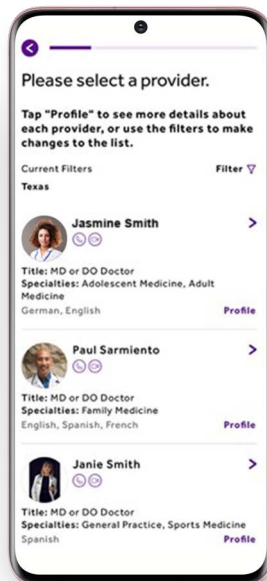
Please select a provider.

Tap "Profile" to see more details about each provider, or use the filters to make changes to the list.

Current Filters

Filter

Texas

Jasmine Smith

Title: MD or DO Doctor
Specialties: Adolescent Medicine, Adult Medicine
German, English

Profile

Paul Sarmiento

Title: MD or DO Doctor
Specialties: Family Medicine
English, Spanish, French

Profile

Janie Smith

Title: MD or DO Doctor
Specialties: General Practice, Sports Medicine
Spanish

Profile